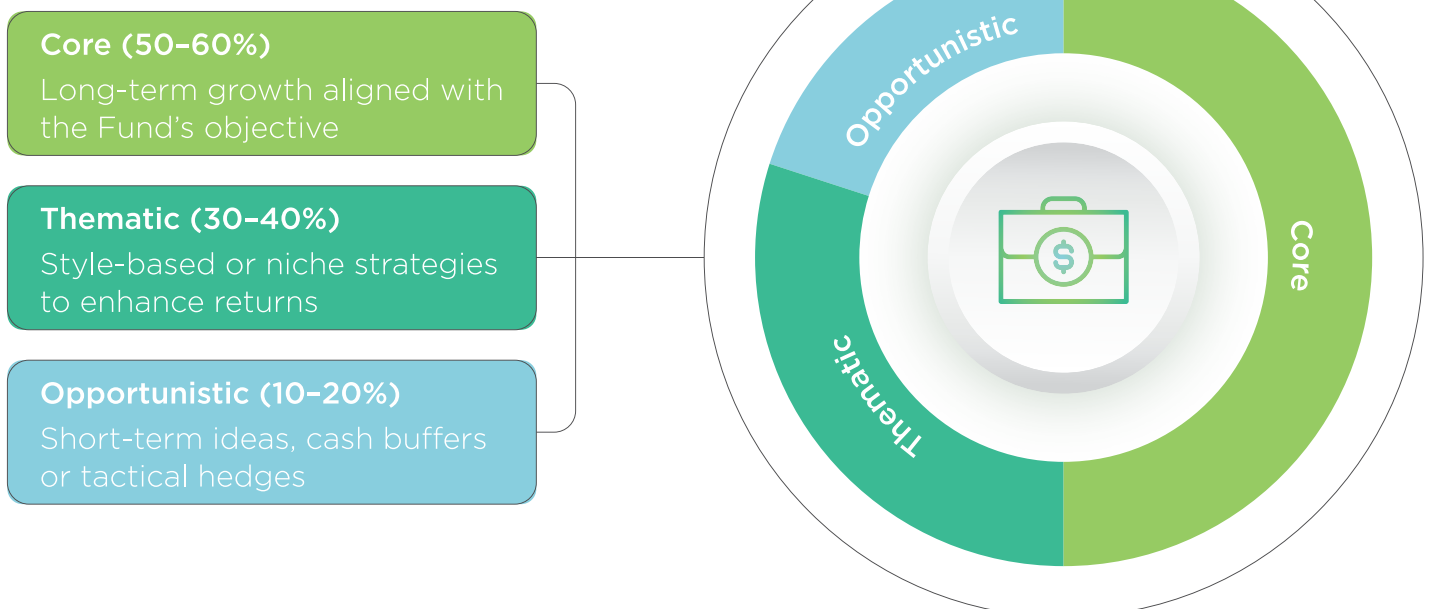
Core (50–60%)
Long-term growth aligned with the Fund's objective

Thematic (30–40%)
Style-based or niche strategies to enhance returns

Opportunistic (10–20%)
Short-term ideas, cash buffers or tactical hedges

Opportunistic

Core

Thematic

$